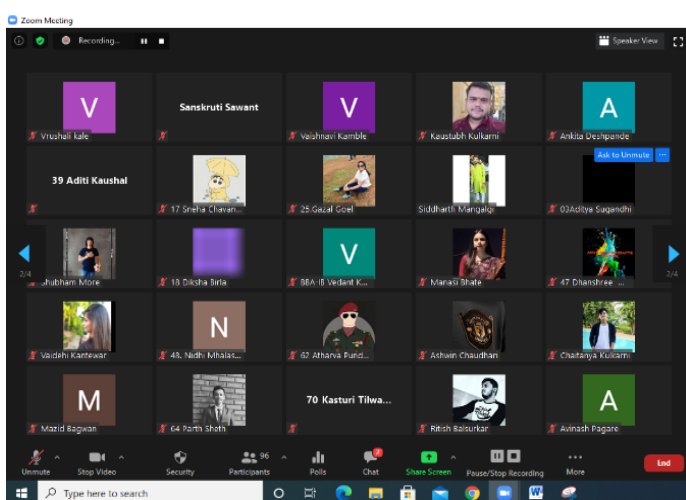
Zoom Meeting

Recording...

Speaker View

V
Vrushali kale

Sanskruti Sawant

V
Vaishnavi Kamble

Kaustubh Kulkarni

A
Ankita Deshpande

39 Aditi Kaushal

17 Sneha Chavan...

25 Gazal Goel

Siddharth Mangalgi

Ask to Unmute
03Aditya Sugandhi

2/4

Shubham More

18 Diksha Birla

V
BBA-IB Vedant K...

Manasi Bhate

47 Dhanshree ...

2/4

Vaidehi Kantewar

N
48. Nidhi Mhalas...

62 Atharva Pund...

Ashwin Chaudhari

Chaitanya Kulkarni

M
Mazid Bagwan

64 Parth Sheth

70 Kasturi Tilwa...

Ritish Balsurkar

A
Avinash Pagare

Unmute
Stop Video
Security
96
Participants
Polls
2
Chat
Share Screen
Pause/Stop Recording
More
End

Type here to search